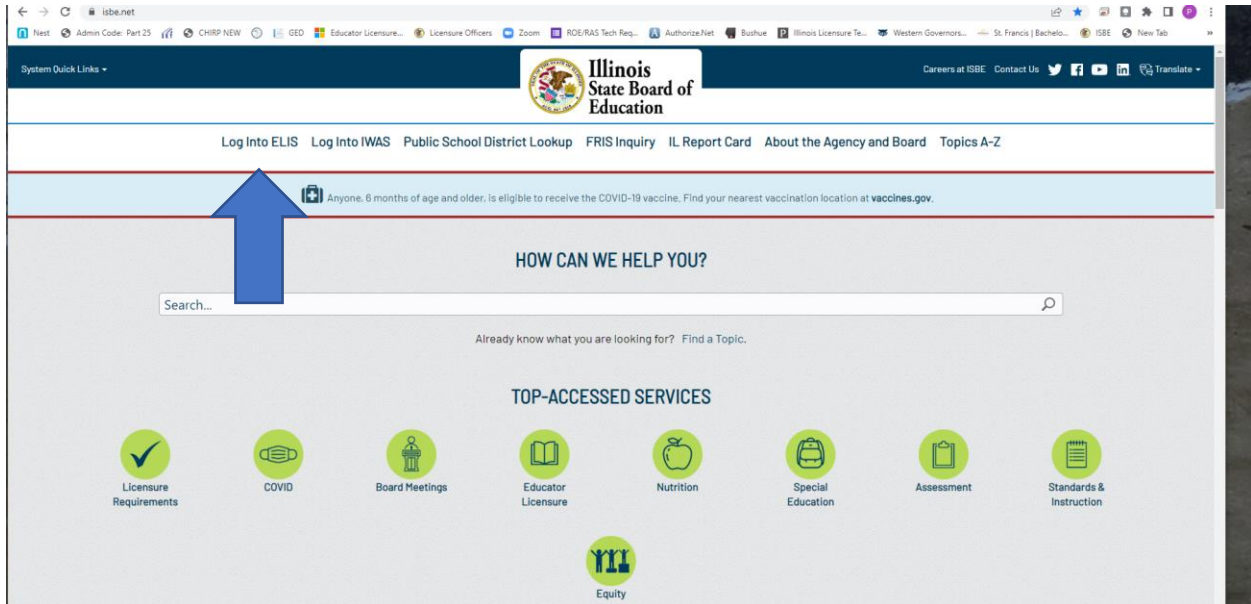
isbe.net

Nest Admin Code: Part 25 CHIRP NEW GED Educator Licensure... Licensure Officers Zoom ROE/RAS Tech Req... Authorize.Net Bushue Illinois Licensure Te... Western Governors... St. Francis | Bachelo... ISBE New Tab

System Quick Links

Illinois State Board of Education

Careers at ISBE Contact Us Translate

Log Into ELIS Log Into IWAS Public School District Lookup FRIS Inquiry IL Report Card About the Agency and Board Topics A-Z

Anyone, 6 months of age and older, is eligible to receive the COVID-19 vaccine. Find your nearest vaccination location at vaccines.gov.

HOW CAN WE HELP YOU?

Search...

Already know what you are looking for? Find a Topic.

TOP-ACCESSED SERVICES

Licensure Requirements

COVID

Board Meetings

Educator Licensure

Nutrition

Special Education

Assessment

Standards & Instruction

Equity